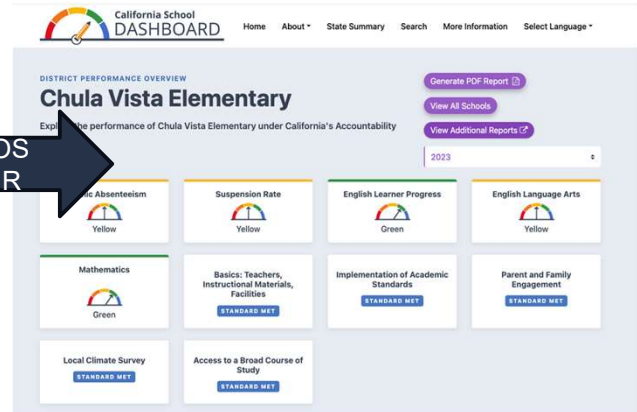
California School DASHBOARD

Home About ▾ State Summary Search More Information Select Language ▾

DISTRICT PERFORMANCE OVERVIEW

Chula Vista Elementary

Expl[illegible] the performance of Chula Vista Elementary under California's Accountability

Generate PDF Report

View All Schools

View Additional Reports

2023

DS
R

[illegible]ic Absenteeism
Yellow

Suspension Rate
Yellow

English Learner Progress
Green

English Language Arts
Yellow

Mathematics
Green

Basics: Teachers, Instructional Materials, Facilities
STANDARD MET

Implementation of Academic Standards
STANDARD MET

Parent and Family Engagement
STANDARD MET

Local Climate Survey
STANDARD MET

Access to a Broad Course of Study
STANDARD MET